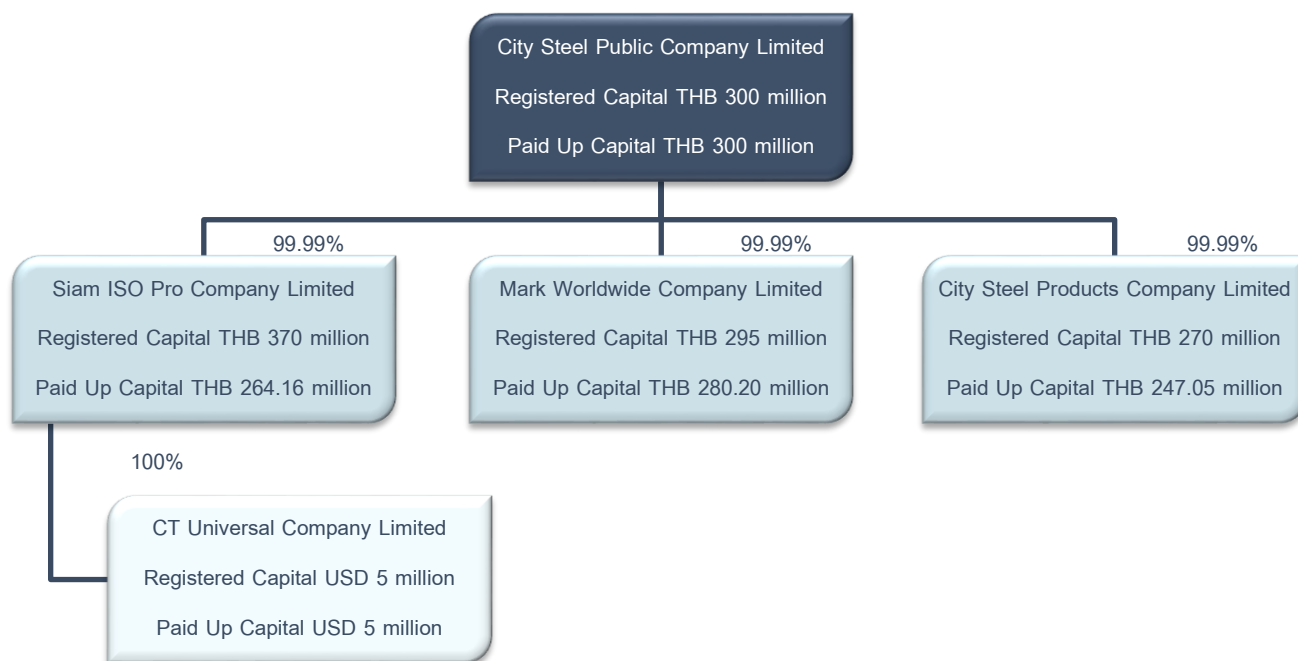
City Steel Public Company Limited

Registered Capital THB 300 million

Paid Up Capital THB 300 million

99.99%

Siam ISO Pro Company Limited

Registered Capital THB 370 million

Paid Up Capital THB 264.16 million

99.99%

Mark Worldwide Company Limited

Registered Capital THB 295 million

Paid Up Capital THB 280.20 million

99.99%

City Steel Products Company Limited

Registered Capital THB 270 million

Paid Up Capital THB 247.05 million

100%

CT Universal Company Limited

Registered Capital USD 5 million

Paid Up Capital USD 5 million